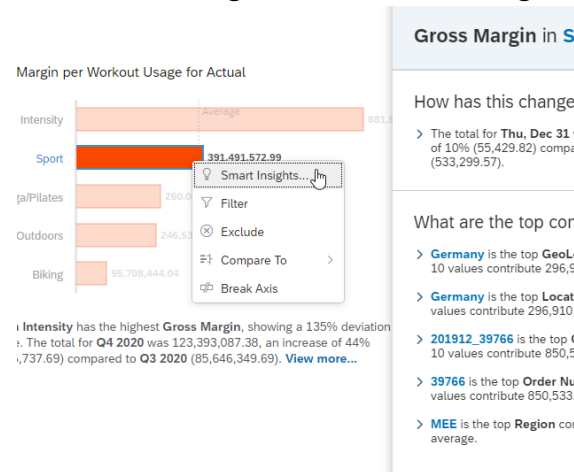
Margin per Workout Usage for Actual

Average

Intensity 881,9

Sport 391,491,572.99

ga/Pilates 260,0

Outdoors 246,53

Biking 95,708,444.04

Smart Insights...

Filter

Exclude

Compare To

Break Axis

n Intensity has the highest Gross Margin, showing a 135% deviation e. The total for Q4 2020 was 123,393,087.38, an increase of 44% ,737.69) compared to Q3 2020 (85,646,349.69). View more...

Gross Margin in S

How has this change

The total for Thu, Dec 31 of 10% (55,429.82) compa (533,299.57).

What are the top co

Germany is the top GeoL 10 values contribute 296,9

Germany is the top Locat values contribute 296,910

201912_39766 is the top 10 values contribute 850,5

39766 is the top Order Nu values contribute 850,533

MEE is the top Region co average.